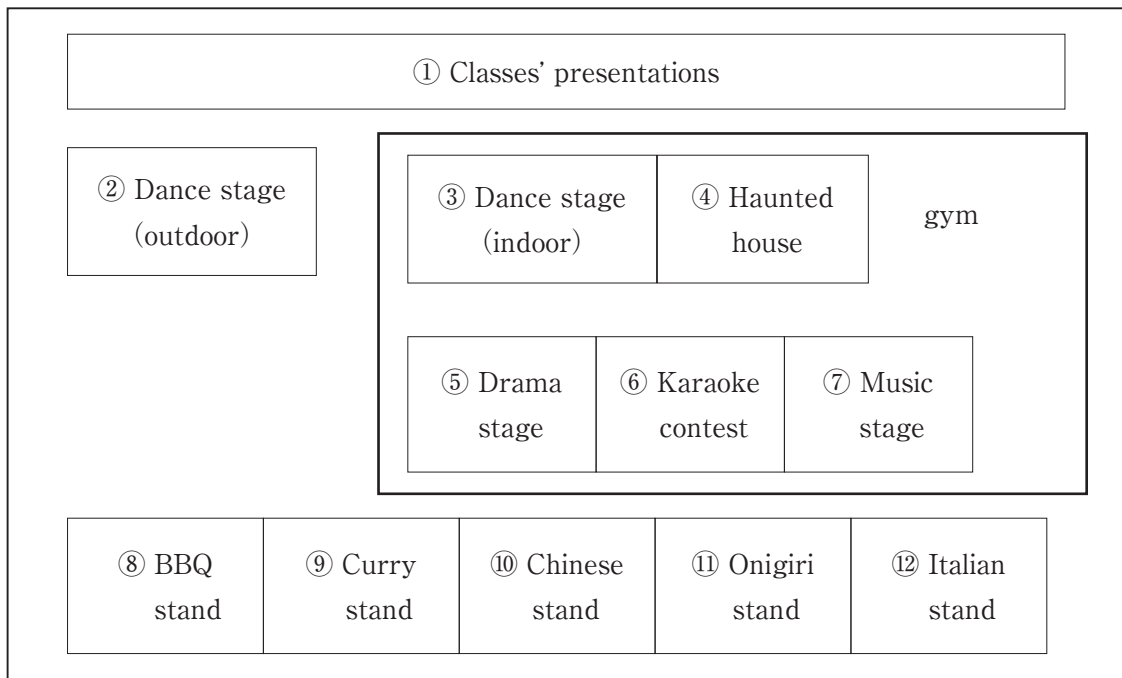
① Classes' presentations

② Dance stage (outdoor)

③ Dance stage (indoor)

④ Haunted house

gym

⑤ Drama stage

⑥ Karaoke contest

⑦ Music stage

⑧ BBQ stand

⑨ Curry stand

⑩ Chinese stand

⑪ Onigiri stand

⑫ Italian stand